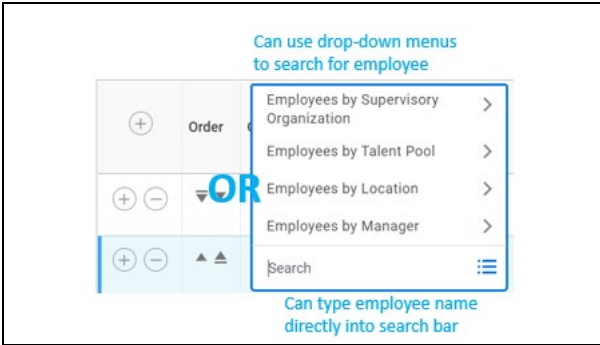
Can use drop-down menus to search for employee

Order

Employees by Supervisory Organization

Employees by Talent Pool

OR

Employees by Location

Employees by Manager

Search

Can type employee name directly into search bar